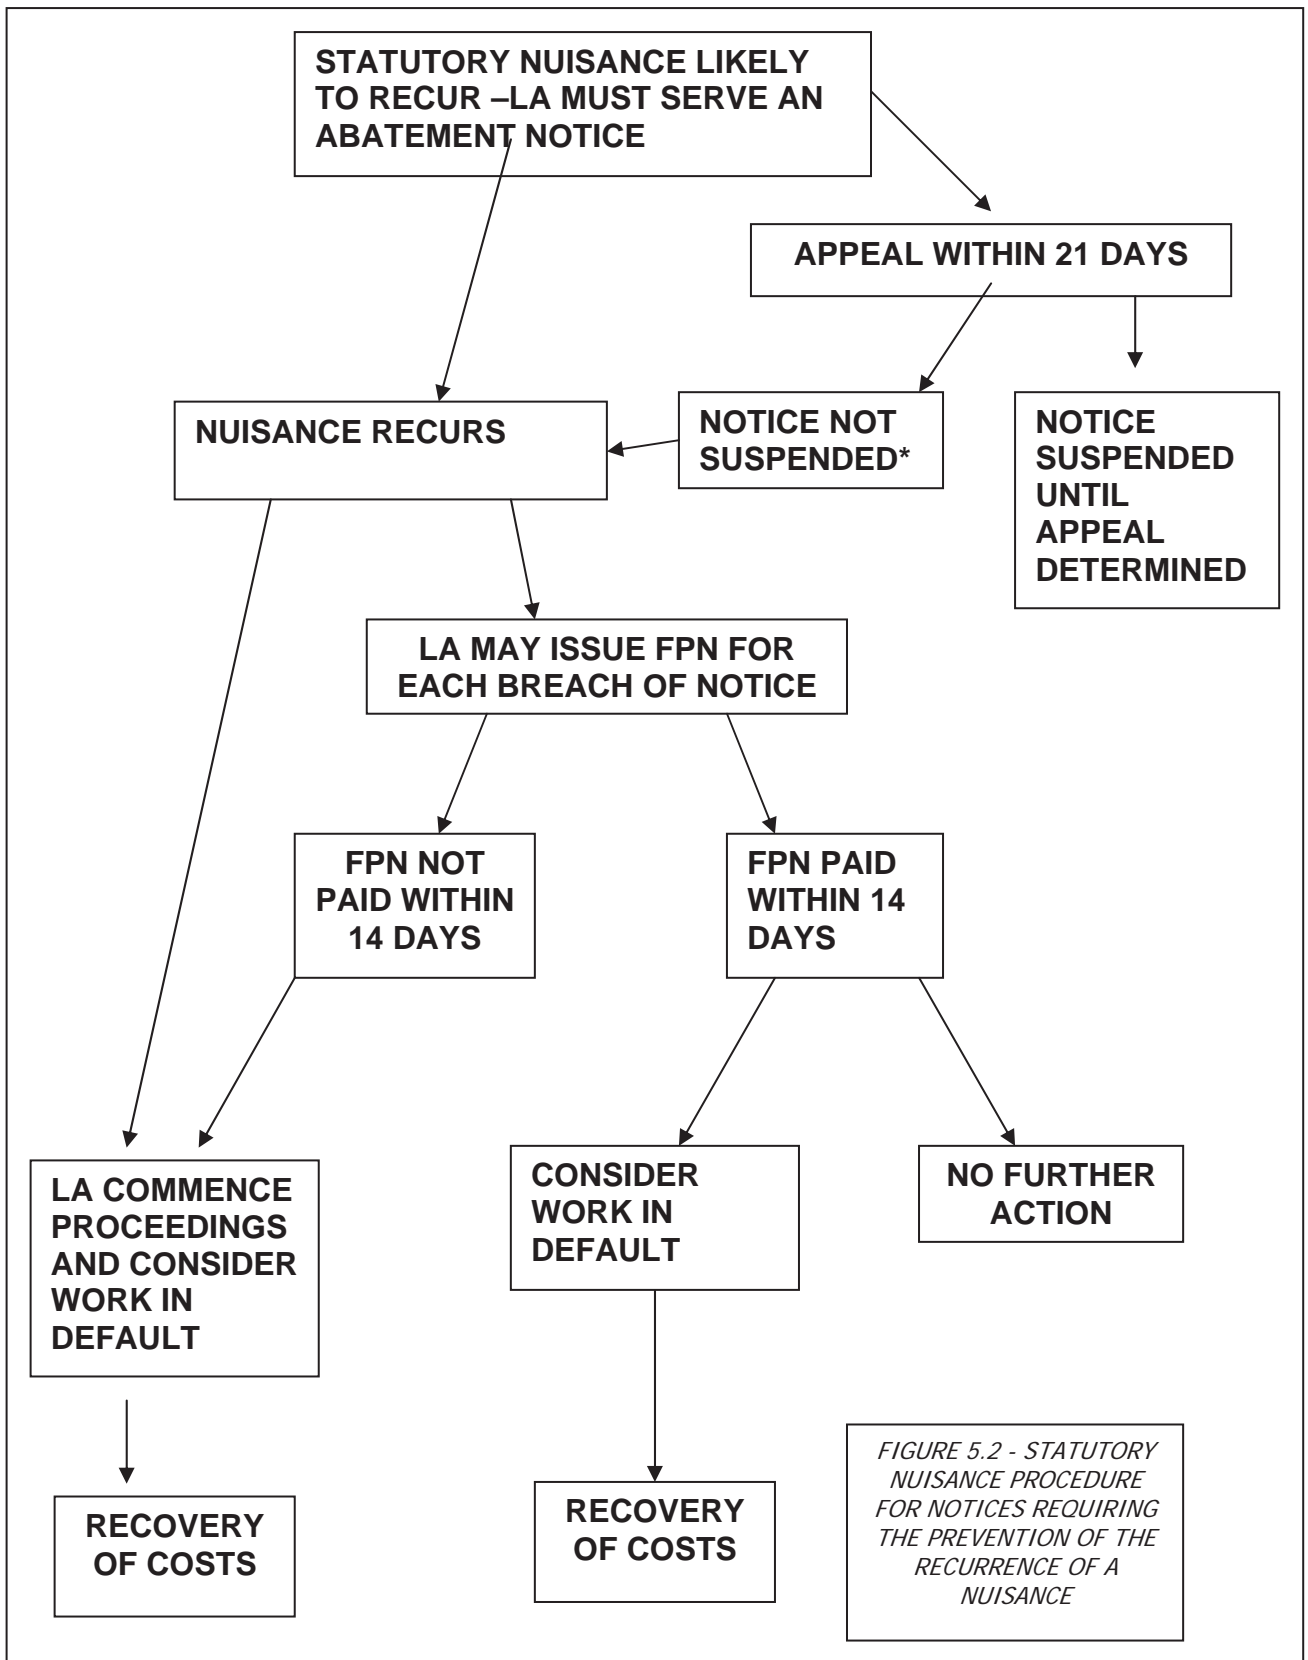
STATUTORY NUISANCE LIKELY TO RECUR –LA MUST SERVE AN ABATEMENT NOTICE

APPEAL WITHIN 21 DAYS

NUISANCE RECURS

NOTICE NOT SUSPENDED*

NOTICE SUSPENDED UNTIL APPEAL DETERMINED

LA MAY ISSUE FPN FOR EACH BREACH OF NOTICE

FPN NOT PAID WITHIN 14 DAYS

FPN PAID WITHIN 14 DAYS

LA COMMENCE PROCEEDINGS AND CONSIDER WORK IN DEFAULT

CONSIDER WORK IN DEFAULT

NO FURTHER ACTION

RECOVERY OF COSTS

RECOVERY OF COSTS

FIGURE 5.2 - STATUTORY NUISANCE PROCEDURE FOR NOTICES REQUIRING THE PREVENTION OF THE RECURRENCE OF A NUISANCE